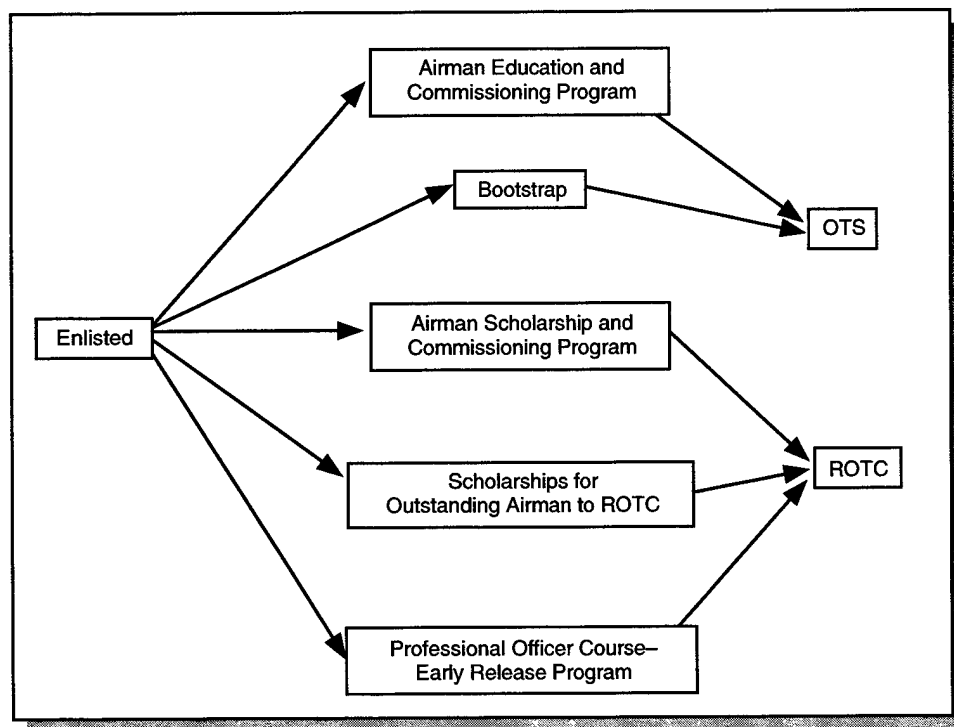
Airman Education and Commissioning Program

Bootstrap

OTS

Enlisted

Airman Scholarship and Commissioning Program

Scholarships for Outstanding Airman to ROTC

ROTC

Professional Officer Course–Early Release Program